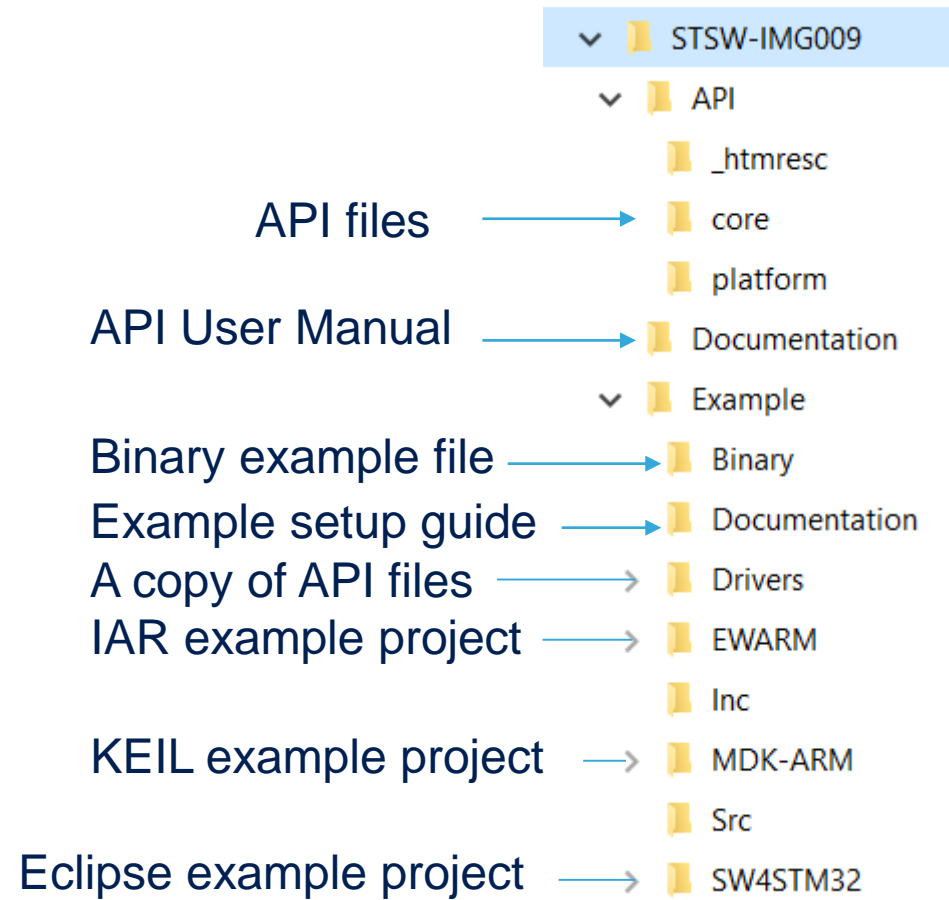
STSW-IMG009
API
_htmresc
API files
core
platform
API User Manual
Documentation
Example
Binary example file
Binary
Example setup guide
Documentation
A copy of API files
Drivers
IAR example project
EWARM
Inc
KEIL example project
MDK-ARM
Src
Eclipse example project
SW4STM32